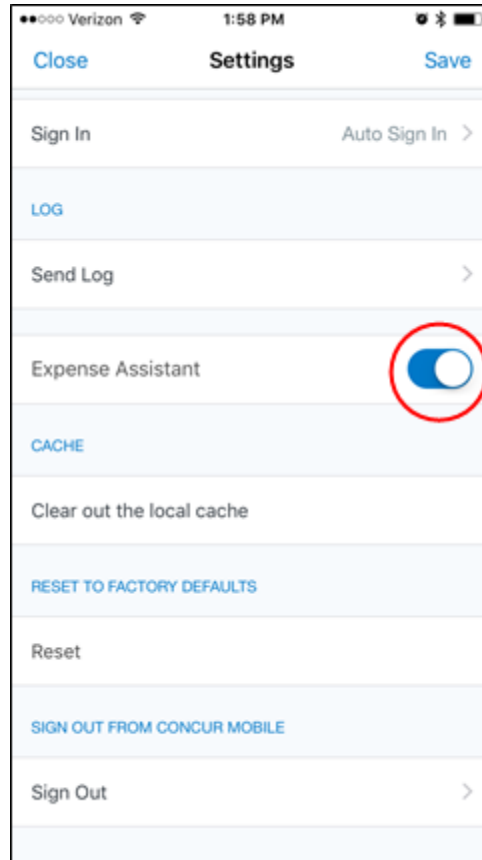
●●○○○ Verizon 1:58 PM

Close Settings Save

Sign In Auto Sign In >

LOG

Send Log >

Expense Assistant

CACHE

Clear out the local cache

RESET TO FACTORY DEFAULTS

Reset

SIGN OUT FROM CONCUR MOBILE

Sign Out >